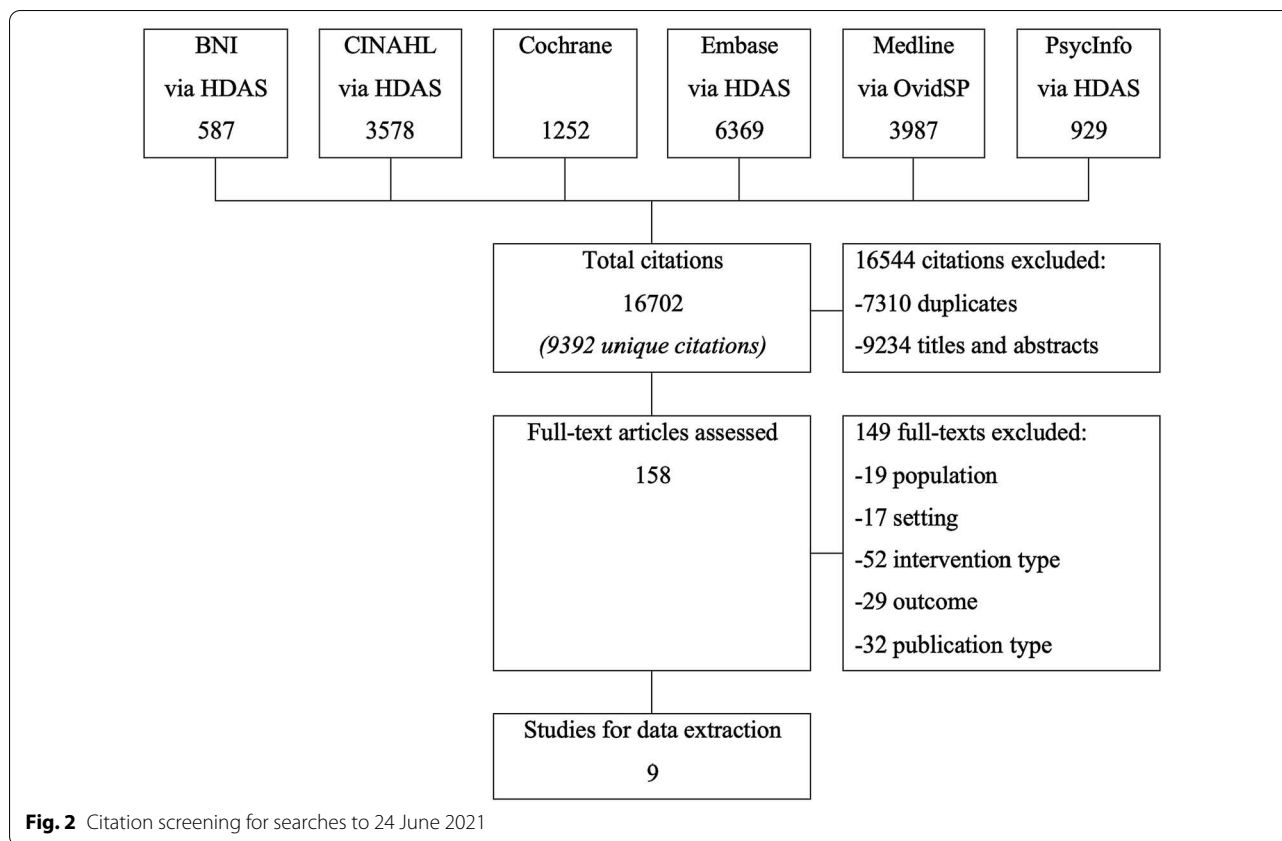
BNI
via HDAS
587

CINAHL
via HDAS
3578

Cochrane
1252

Embase
via HDAS
6369

Medline
via OvidSP
3987

PsycInfo
via HDAS
929

Total citations
16702
*(9392 unique citations)*

16544 citations excluded:
-7310 duplicates
-9234 titles and abstracts

Full-text articles assessed
158

149 full-texts excluded:
-19 population
-17 setting
-52 intervention type
-29 outcome
-32 publication type

Studies for data extraction
9

**Fig. 2** Citation screening for searches to 24 June 2021